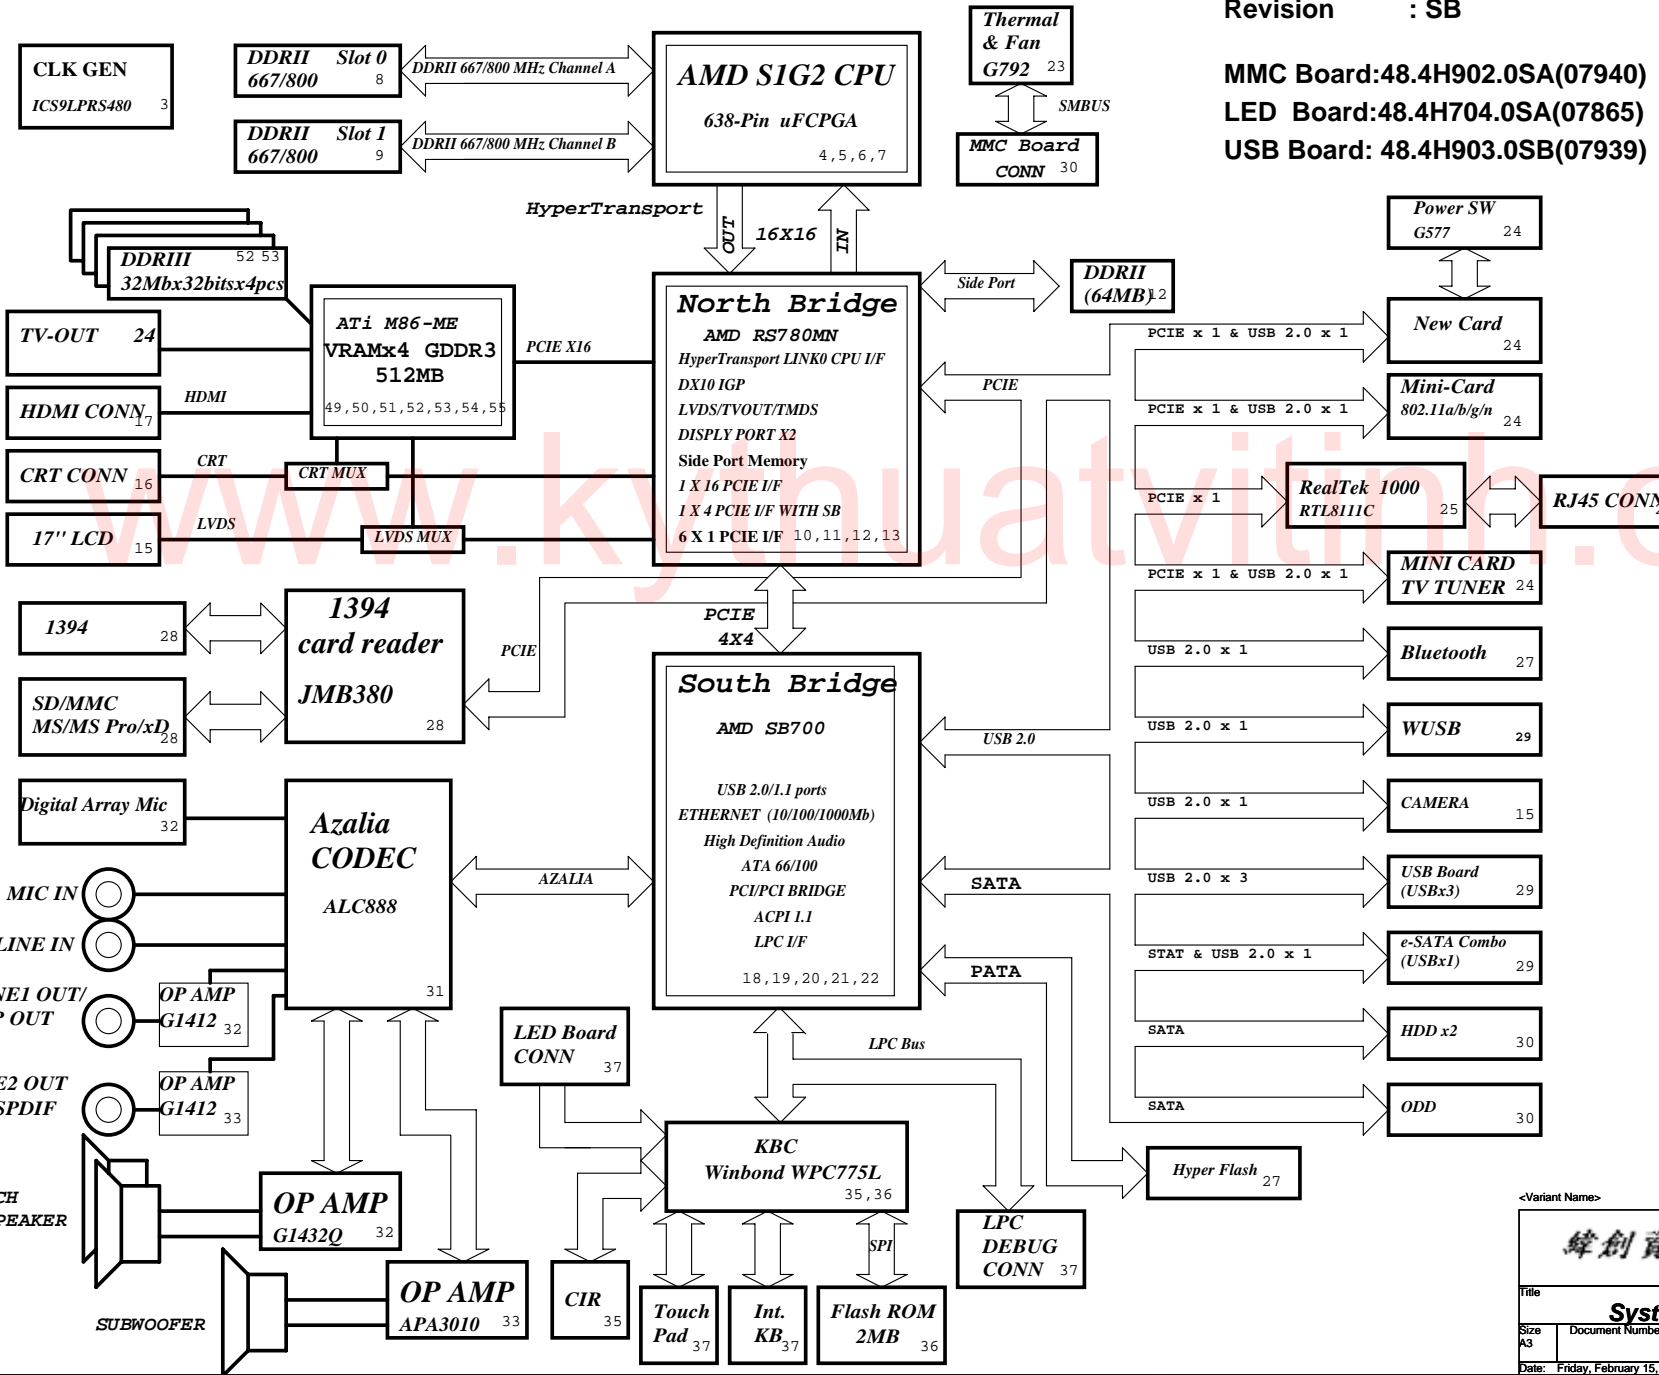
Revision : SB

MMC Board:48.4H902.0SA(07940)
LED Board:48.4H704.0SA(07865)
USB Board: 48.4H903.0SB(07939)

CLK GEN
ICS9LPRS480 3

DDRII Slot 0
667/800 8

DDRII Slot 1
667/800 9

DDRII 667/800 MHz Channel A

DDRII 667/800 MHz Channel B

AMD S1G2 CPU
638-Pin uFCPGA
4,5,6,7

Thermal & Fan
G792 23

SMBUS

MMC Board CONN 30

HyperTransport

OUT 16X16 IN

DDRIII 52 53
32Mbx32bitsx4pcs

ATi M86-ME
VRAMx4 GDDR3
512MB
49,50,51,52,53,54,55

PCIE X16

North Bridge
AMD RS780MN
HyperTransport LINK0 CPU I/F
DX10 IGP
LVDS/TVOUT/TMDS
DISPLY PORT X2
Side Port Memory
1 X 16 PCIE I/F
1 X 4 PCIE I/F WITH SB
6 X 1 PCIE I/F 10,11,12,13

Side Port

DDRII (64MB) 12

TV-OUT 24

HDMI CONN 17

HDMI

CRT CONN 16

CRT

CRT MUX

17" LCD 15

LVDS

LVDS MUX

PCIE

Power SW
G577 24

New Card 24

Mini-Card
802.11a/b/g/n 24

RealTek 1000
RTL8111C 25

RJ45 CONN

MINI CARD
TV TUNER 24

PCIE x 1 & USB 2.0 x 1

PCIE x 1 & USB 2.0 x 1

PCIE x 1

PCIE x 1 & USB 2.0 x 1

PCIE 4X4

1394 28

1394
card reader
JMB380 28

PCIE

SD/MMC
MS/MS Pro/xD 28

South Bridge
AMD SB700
USB 2.0/1.1 ports
ETHERNET (10/100/1000Mb)
High Definition Audio
ATA 66/100
PCI/PCI BRIDGE
ACPI 1.1
LPC I/F
18,19,20,21,22

USB 2.0

SATA

PATA

USB 2.0 x 1

Bluetooth 27

USB 2.0 x 1

WUSB 29

USB 2.0 x 1

CAMERA 15

USB 2.0 x 3

USB Board (USBx3) 29

STAT & USB 2.0 x 1

e-SATA Combo (USBx1) 29

SATA

HDD x2 30

SATA

ODD 30

Digital Array Mic 32

Azalia
CODEC
ALC888 31

AZALIA

MIC IN

LINE IN

NE1 OUT/
P OUT

OP AMP
G1412 32

E2 OUT
SPDIF

OP AMP
G1412 33

CH
PEAKER

OP AMP
G1432Q 32

SUBWOOFER

OP AMP
APA3010 33

LED Board
CONN 37

LPC Bus

KBC
Winbond WPC775L
35,36

Hyper Flash 27

CIR 35

Touch Pad 37

Int. KB 37

SPI

Flash ROM
2MB 36

LPC
DEBUG
CONN 37

<Variant Name>

緯創資

Title

Syst

Size A3

Document Number

Date: Friday, February 15,

www.kythuatvitinh.c